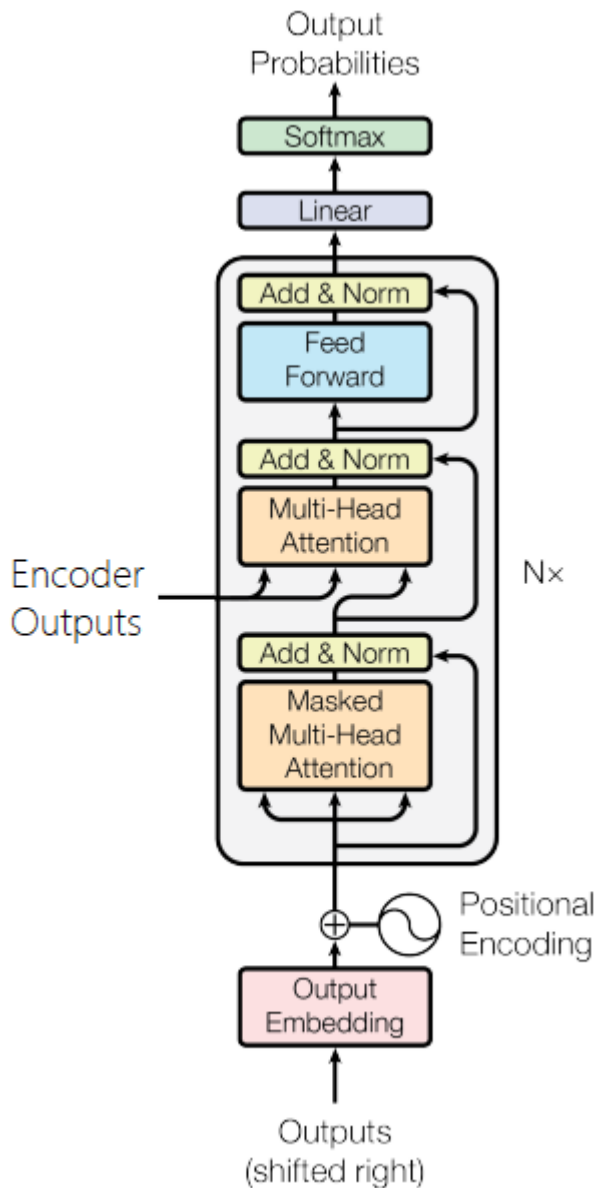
Output Probabilities

Softmax

Linear

Add & Norm

Feed Forward

Add & Norm

Multi-Head Attention

Encoder Outputs

N×

Add & Norm

Masked Multi-Head Attention

Positional Encoding

Output Embedding

Outputs (shifted right)